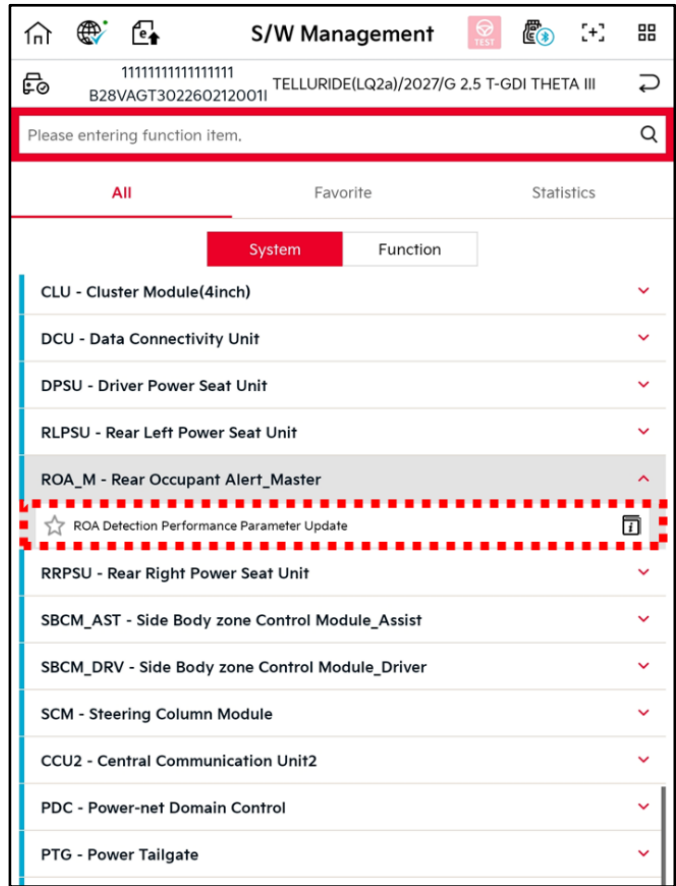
S/W Management

TEST

11111111111111111
B28VAGT3022602120001
TELLURIDE(LQ2a)/2027/G 2.5 T-GDI THETA III

Please entering function item.

All

Favorite

Statistics

System

Function

CLU - Cluster Module(4inch)

DCU - Data Connectivity Unit

DPSU - Driver Power Seat Unit

RLPSU - Rear Left Power Seat Unit

ROA_M - Rear Occupant Alert_Master

ROA Detection Performance Parameter Update

RRPSU - Rear Right Power Seat Unit

SBCM_AST - Side Body zone Control Module_Assist

SBCM_DRV - Side Body zone Control Module_Driver

SCM - Steering Column Module

CCU2 - Central Communication Unit2

PDC - Power-net Domain Control

PTG - Power Tailgate